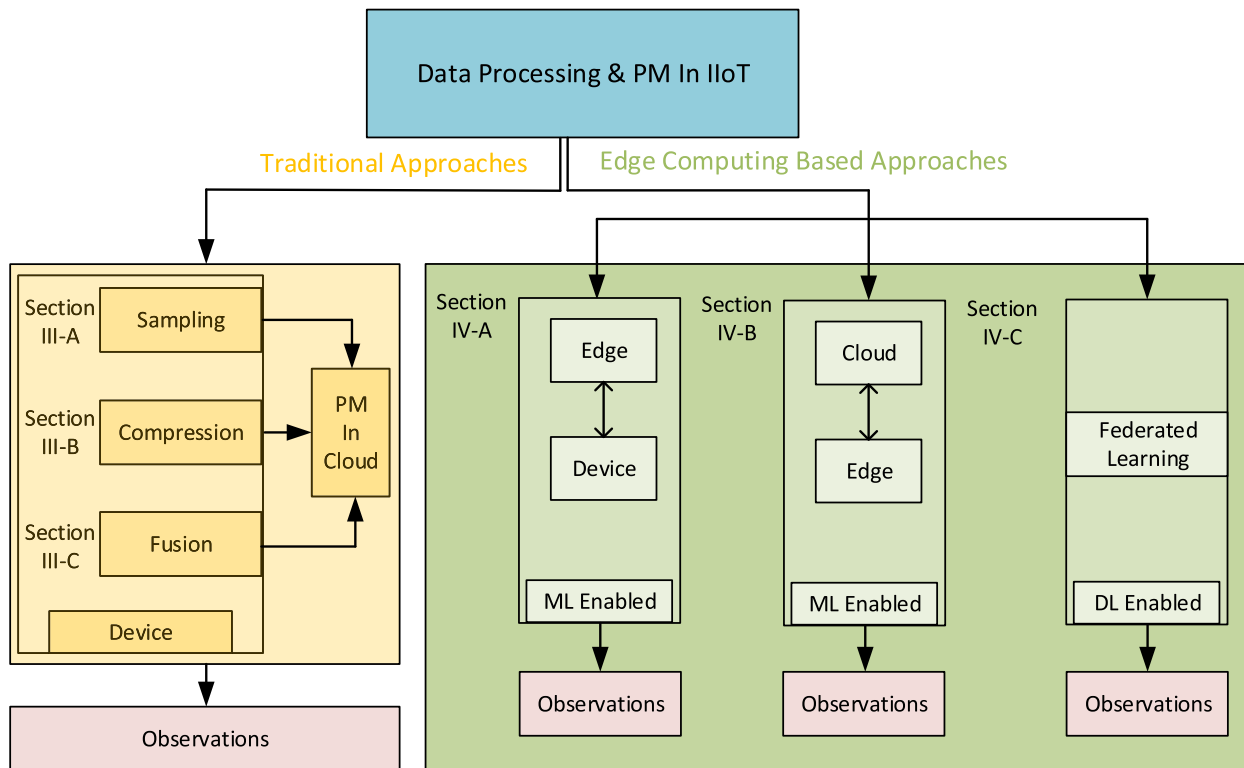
Data Processing & PM In IIoT

Traditional Approaches

Edge Computing Based Approaches

Section III-A

Sampling

Section III-B

Compression

Section III-C

Fusion

PM In Cloud

Device

Observations

Section IV-A

Edge

Device

ML Enabled

Observations

Section IV-B

Cloud

Edge

ML Enabled

Observations

Section IV-C

Federated Learning

DL Enabled

Observations